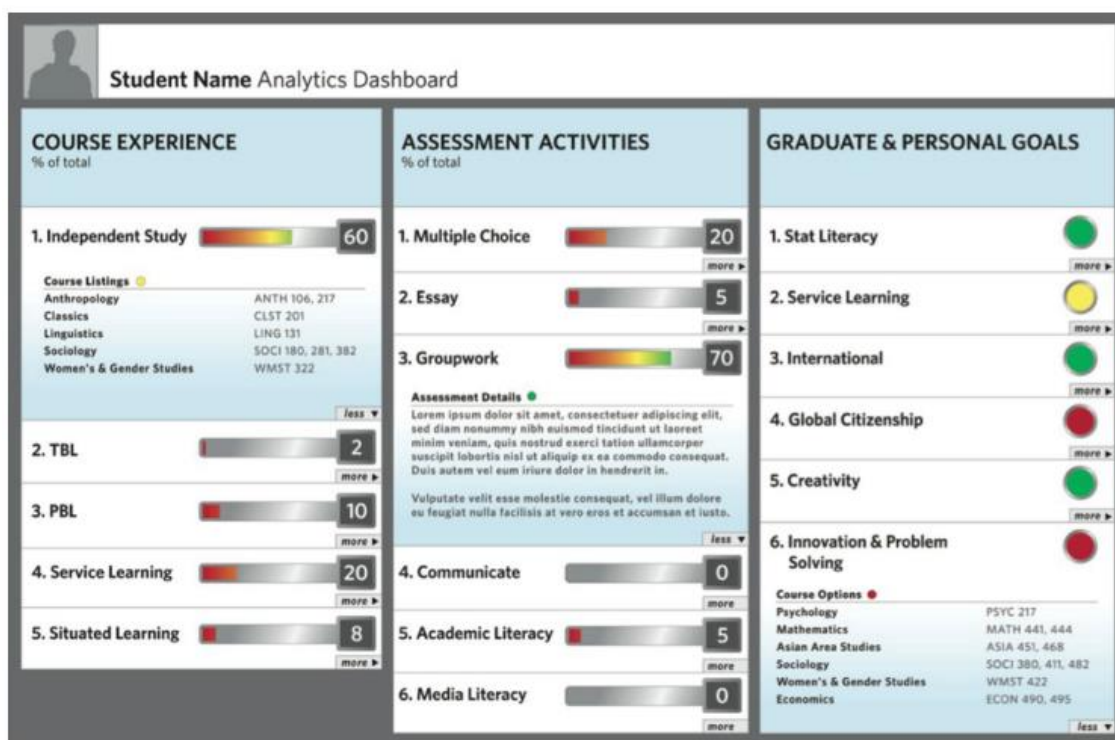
Student Name Analytics Dashboard

COURSE EXPERIENCE
% of total

1. Independent Study 60

Course Listings

| | |
|---|---|
| Anthropology | ANTH 106, 217 |
| Classics | CLST 201 |
| Linguistics | LING 131 |
| Sociology | SOCI 180, 281, 382 |
| Women's & Gender Studies | WMST 322 |

less ▼

2. TBL 2
more ▶

3. PBL 10
more ▶

4. Service Learning 20
more ▶

5. Situated Learning 8
more ▶

ASSESSMENT ACTIVITIES
% of total

1. Multiple Choice 20
more ▶

2. Essay 5
more ▶

3. Groupwork 70

Assessment Details

Lorem ipsum dolor sit amet, consectetuer adipiscing elit, sed diam nonummy nibh euismod tincidunt ut laoreet minim veniam, quis nostrud exerci tation ullamcorper suscipit lobortis nisl ut aliquip ex ea commodo consequat. Duis autem vel eum iriure dolor in hendrerit in.

Vulputate velit esse molestie consequat, vel illum dolore eu feugiat nulla facilisis at vero eros et accumsan et iusto.

less ▼

4. Communicate 0
more

5. Academic Literacy 5
more

6. Media Literacy 0
more

GRADUATE & PERSONAL GOALS

1. Stat Literacy
more ▶

2. Service Learning
more ▶

3. International
more ▶

4. Global Citizenship
more ▶

5. Creativity
more ▶

6. Innovation & Problem Solving

Course Options

| | |
|---|---|
| Psychology | PSYC 217 |
| Mathematics | MATH 441, 444 |
| Asian Area Studies | ASIA 451, 468 |
| Sociology | SOCI 380, 411, 482 |
| Women's & Gender Studies | WMST 422 |
| Economics | ECON 490, 495 |

less ▼